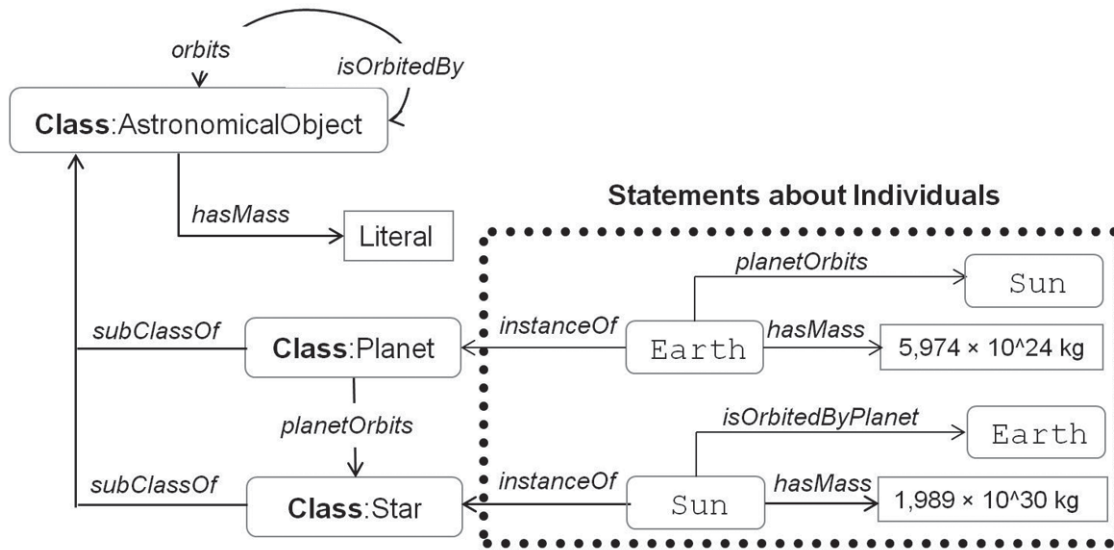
orbits

isOrbitedBy

**Class**:AstronomicalObject

hasMass

Literal

**Statements about Individuals**

planetOrbits

Sun

subClassOf

**Class**:Planet

instanceOf

Earth

hasMass

5,974 × 10^24 kg

planetOrbits

isOrbitedByPlanet

Earth

subClassOf

**Class**:Star

instanceOf

Sun

hasMass

1,989 × 10^30 kg